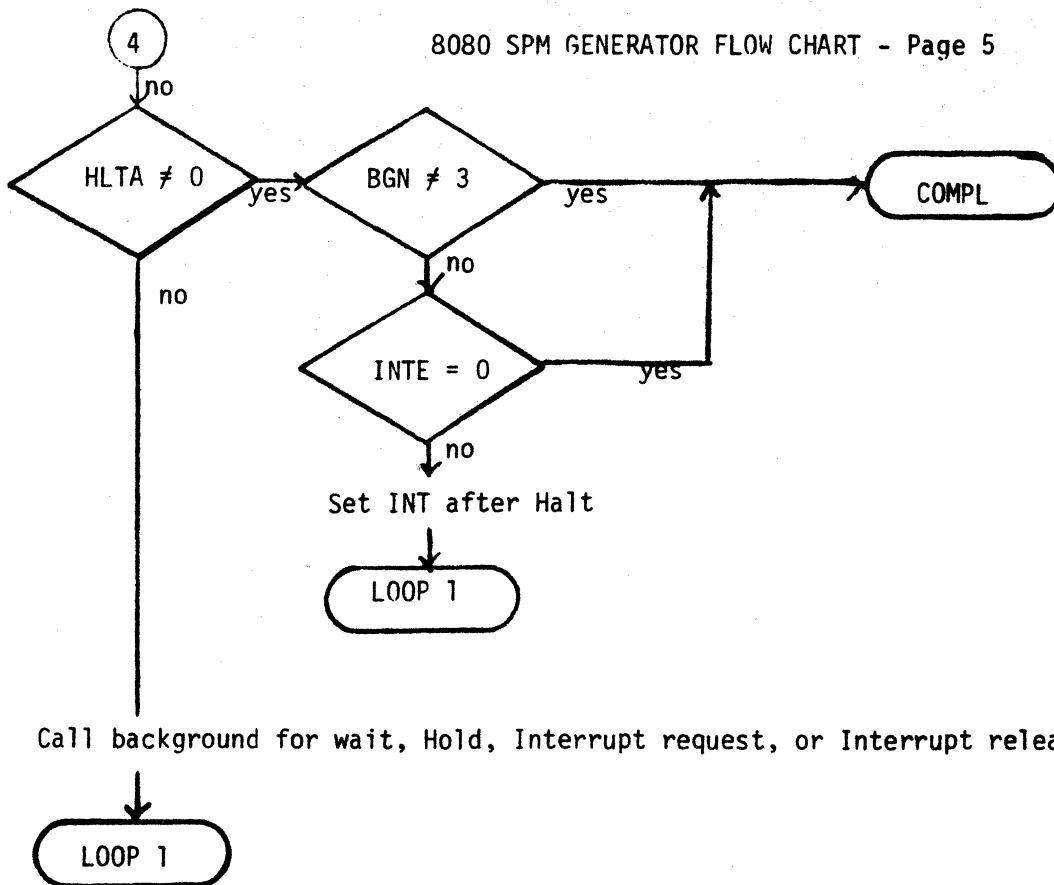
4

8080 SPM GENERATOR FLOW CHART - Page 5

no

HLTA $\neq$ 0

yes

BGN $\neq$ 3

yes

COMPL

no

no

INTE = 0

yes

no

Set INT after Halt

LOOP 1

Call background for wait, Hold, Interrupt request, or Interrupt relea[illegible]

LOOP 1